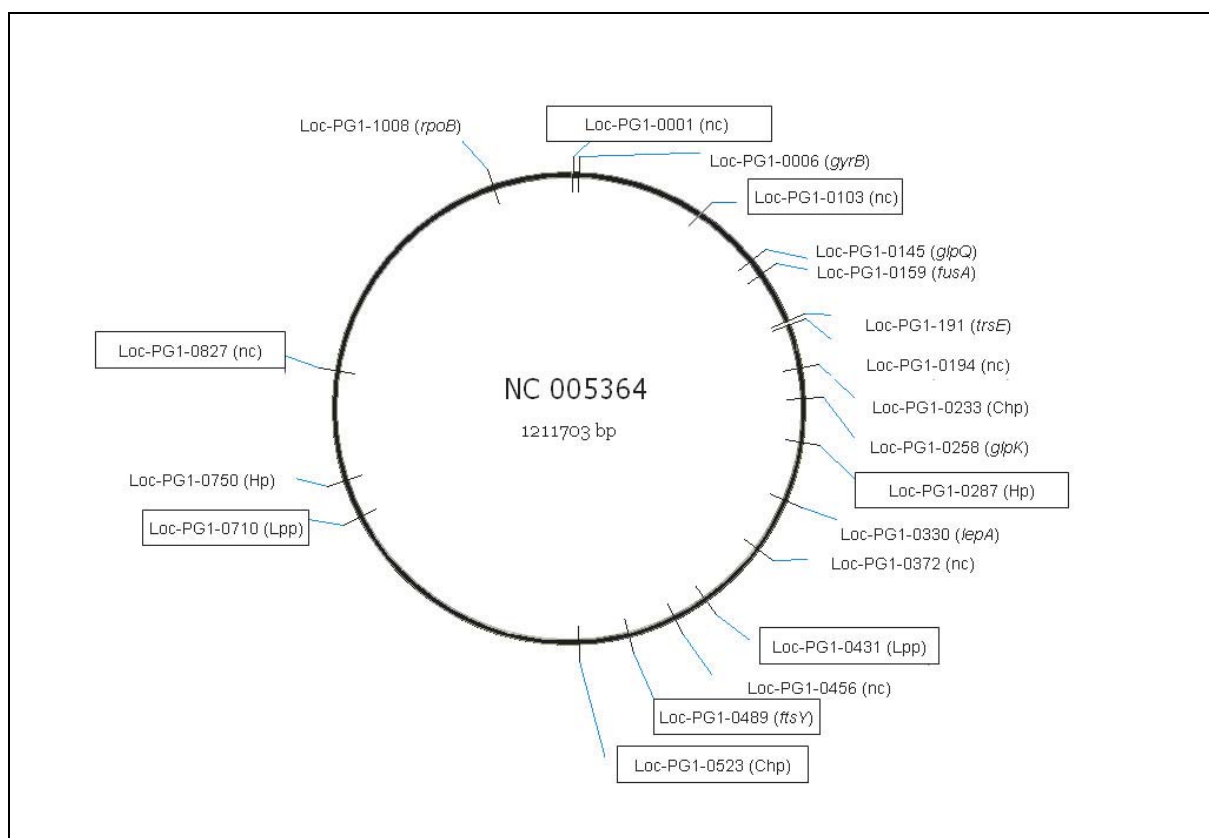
Loc-PG1-1008 (rpoB)

Loc-PG1-0001 (nc)

Loc-PG1-0006 (gyrB)

Loc-PG1-0103 (nc)

Loc-PG1-0145 (glpQ)

Loc-PG1-0159 (fusA)

Loc-PG1-191 (trsE)

Loc-PG1-0827 (nc)

Loc-PG1-0194 (nc)

NC 005364

1211703 bp

Loc-PG1-0233 (Chp)

Loc-PG1-0258 (glpK)

Loc-PG1-0750 (Hp)

Loc-PG1-0287 (Hp)

Loc-PG1-0710 (Lpp)

Loc-PG1-0330 (lepA)

Loc-PG1-0372 (nc)

Loc-PG1-0431 (Lpp)

Loc-PG1-0456 (nc)

Loc-PG1-0489 (ftsY)

Loc-PG1-0523 (Chp)